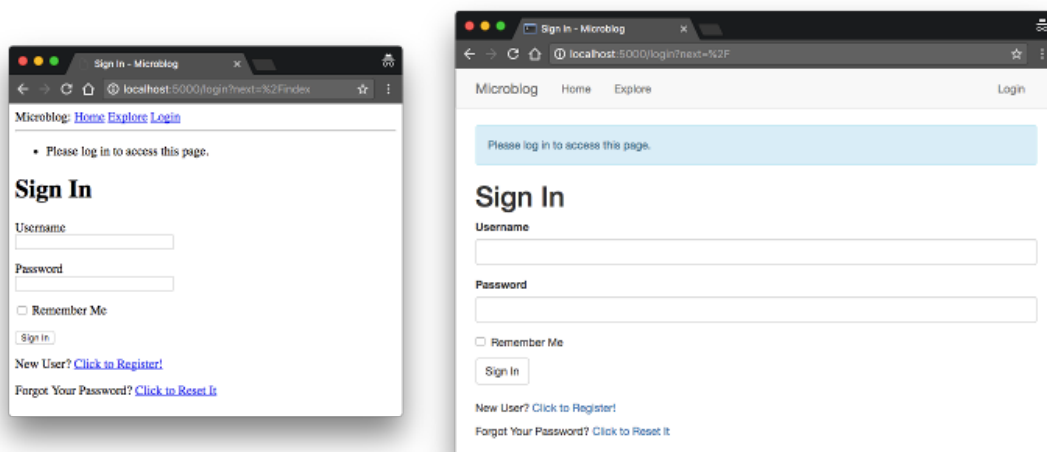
Sign In - Microblog

localhost:5000/login?next=%2Findex

Microblog: Home Explore Login

- Please log in to access this page.

# Sign In

Username

Password

Remember Me

Sign In

New User? Click to Register!

Forgot Your Password? Click to Reset It

Sign In - Microblog

localhost:5000/login?next=%2F

Microblog Home Explore Login

Please log in to access this page.

# Sign In

Username

Password

Remember Me

Sign In

New User? Click to Register!

Forgot Your Password? Click to Reset It